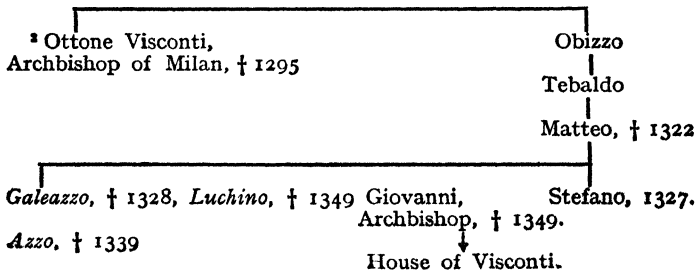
² Ottone Visconti, Archbishop of Milan, † 1295

Obizzo

Tebaldo

Matteo, † 1322

*Galeazzo*, † 1328, *Luchino*, † 1349 Giovanni, Archbishop, † 1349.

Stefano, 1327.

*Azzo*, † 1339

House of Visconti.